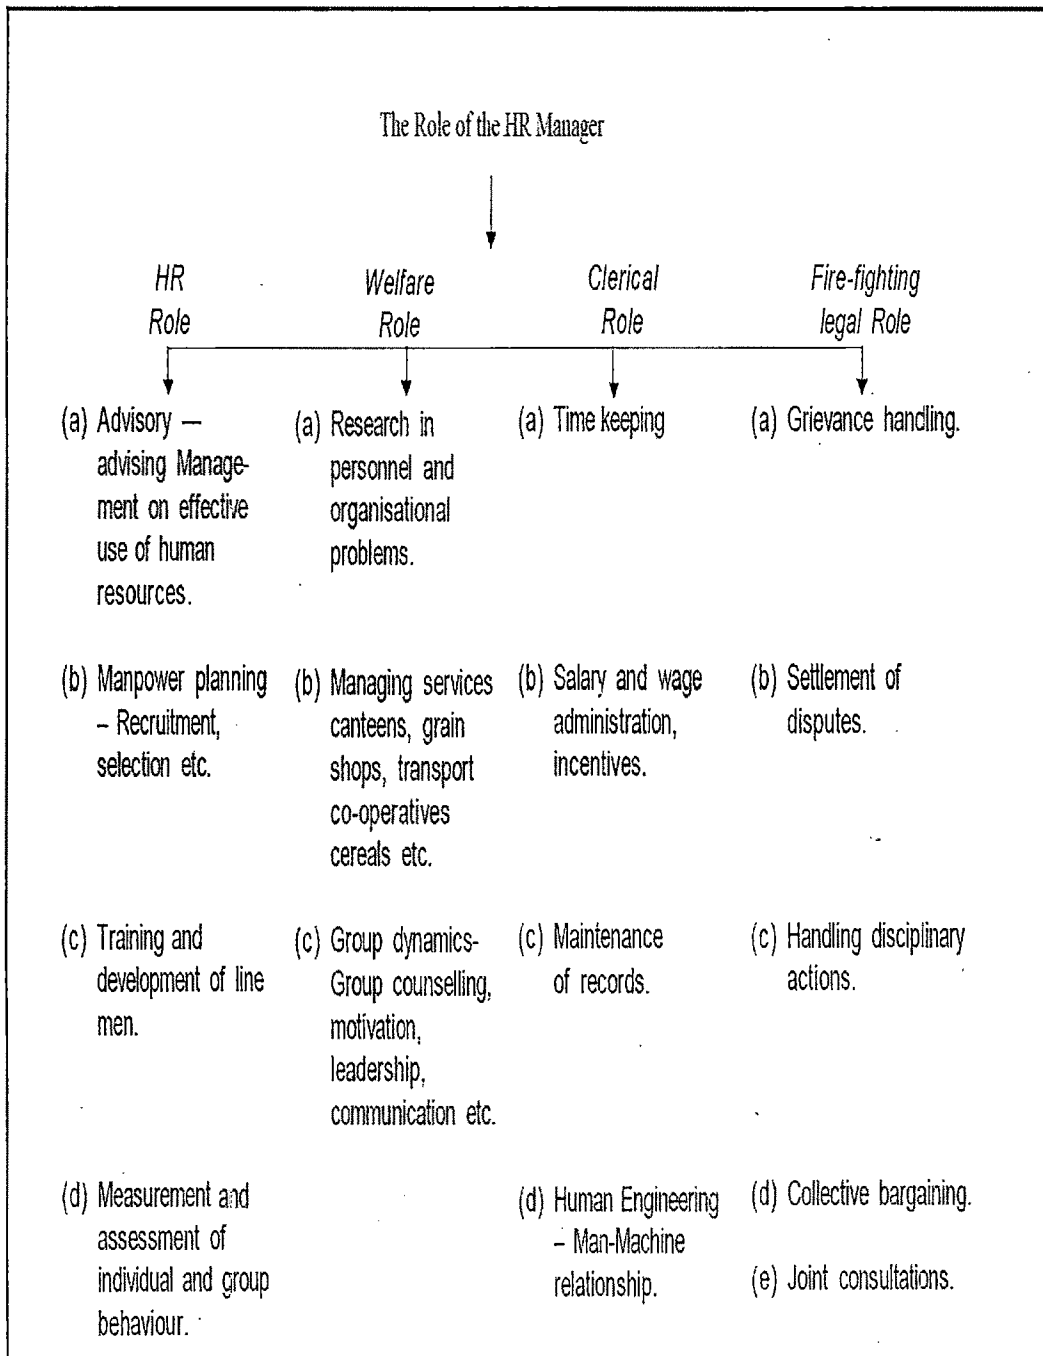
The Role of the HR Manager

HR Role

(a) Advisory — advising Management on effective use of human resources.

(b) Manpower planning – Recruitment, selection etc.

(c) Training and development of line men.

(d) Measurement and assessment of individual and group behaviour.

Welfare Role

(a) Research in personnel and organisational problems.

(b) Managing services canteens, grain shops, transport co-operatives cereals etc.

(c) Group dynamics- Group counselling, motivation, leadership, communication etc.

Clerical Role

(a) Time keeping

(b) Salary and wage administration, incentives.

(c) Maintenance of records.

(d) Human Engineering – Man-Machine relationship.

Fire-fighting legal Role

(a) Grievance handling.

(b) Settlement of disputes.

(c) Handling disciplinary actions.

(d) Collective bargaining.

(e) Joint consultations.